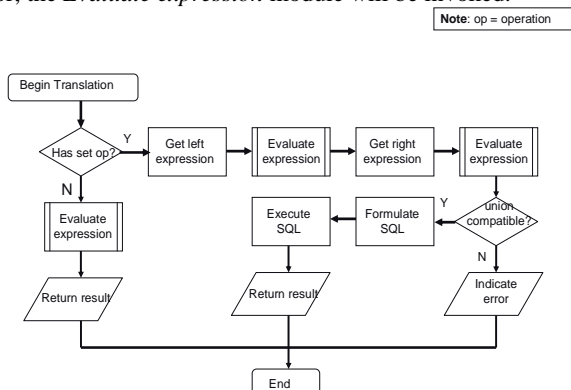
e, the *Evaluate expression* module will be invoked.

**Note**: op = operation

Begin Translation

Has set op?

Y

N

Get left expression

Evaluate expression

Get right expression

Evaluate expression

union compatible?

Y

N

Evaluate expression

Execute SQL

Formulate SQL

Return result

Return result

Indicate error

End